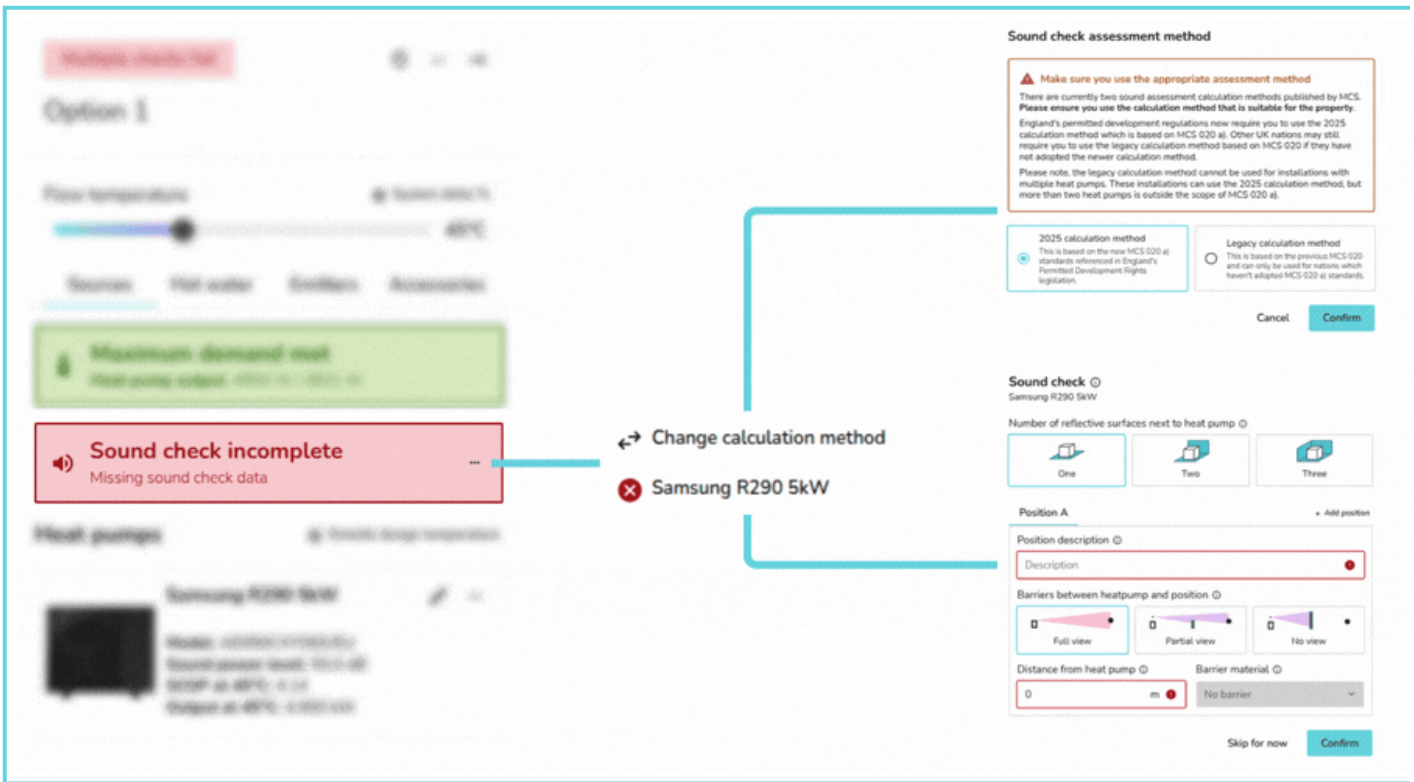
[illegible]

Option 1

Flow temperature

Sources Hot water Emitters Accessories

Maximum demand met

Sound check incomplete
Missing sound check data

Heat pumps

Samsung R290 5kW

Change calculation method

Samsung R290 5kW

Sound check assessment method

Make sure you use the appropriate assessment method

There are currently two sound assessment calculation methods published by MCS. **Please ensure you use the calculation method that is suitable for the property.**

England's permitted development regulations now require you to use the 2025 calculation method which is based on MCS 020 a). Other UK nations may still require you to use the legacy calculation method based on MCS 020 if they have not adopted the newer calculation method.

Please note, the legacy calculation method cannot be used for installations with multiple heat pumps. These installations can use the 2025 calculation method, but more than two heat pumps is outside the scope of MCS 020 a).

2025 calculation method
This is based on the new MCS 020 a) standards referenced in England's Permitted Development Rights legislation.

Legacy calculation method
This is based on the previous MCS 020 and can only be used for nations which haven't adopted MCS 020 a) standards.

Cancel Confirm

Sound check
Samsung R290 5kW

Number of reflective surfaces next to heat pump

One Two Three

Position A
+ Add position

Position description

Description

Barriers between heatpump and position

Full view Partial view No view

Distance from heat pump
0 m

Barrier material
No barrier

Skip for now Confirm